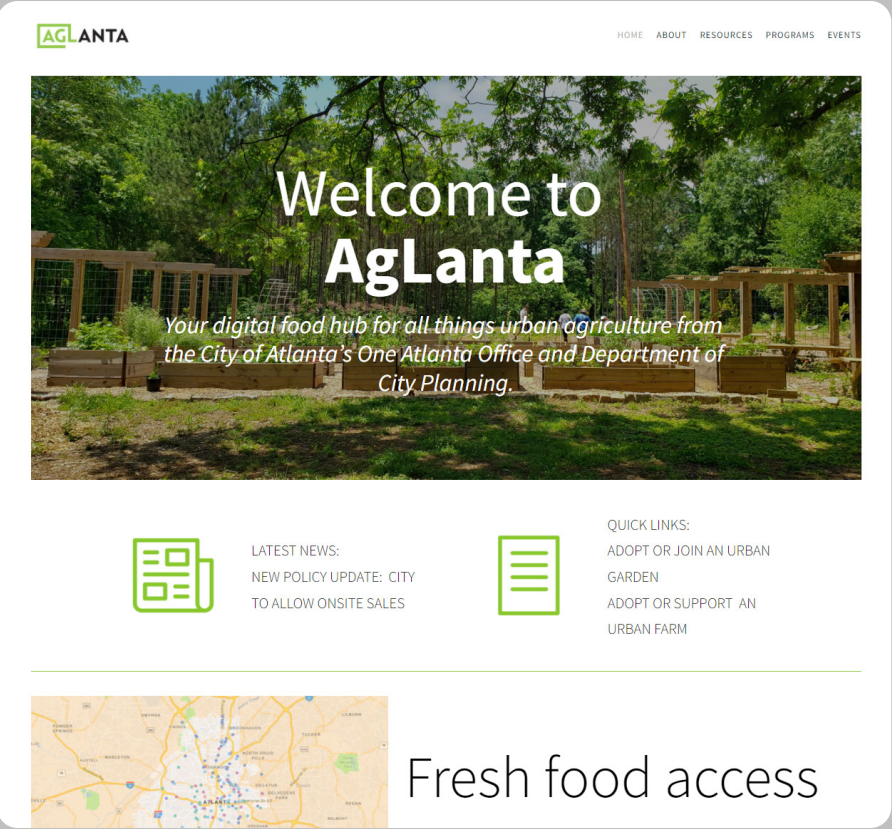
AGLANTA

HOME ABOUT RESOURCES PROGRAMS EVENTS

Welcome to
AgLanta

Your digital food hub for all things urban agriculture from the City of Atlanta's One Atlanta Office and Department of City Planning.

LATEST NEWS:
NEW POLICY UPDATE: CITY TO ALLOW ONSITE SALES

QUICK LINKS:
ADOPT OR JOIN AN URBAN GARDEN
ADOPT OR SUPPORT AN URBAN FARM

Fresh food access